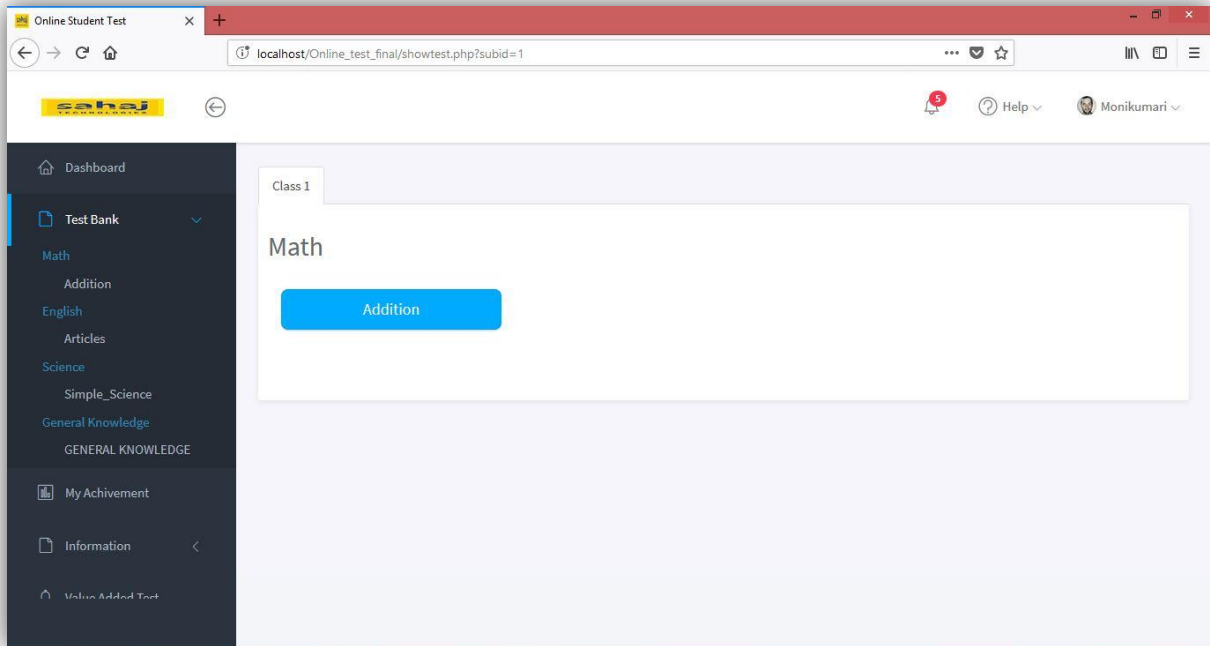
Online Student Test

localhost/Online_test_final/showtest.php?subid=1

sahaj
TECHNOLOGIES

5

Help

Monikumari

Dashboard

Test Bank

Math

Addition

English

Articles

Science

Simple_Science

General Knowledge

GENERAL KNOWLEDGE

My Achivement

Information

Value Added Test

Class 1

Math

Addition